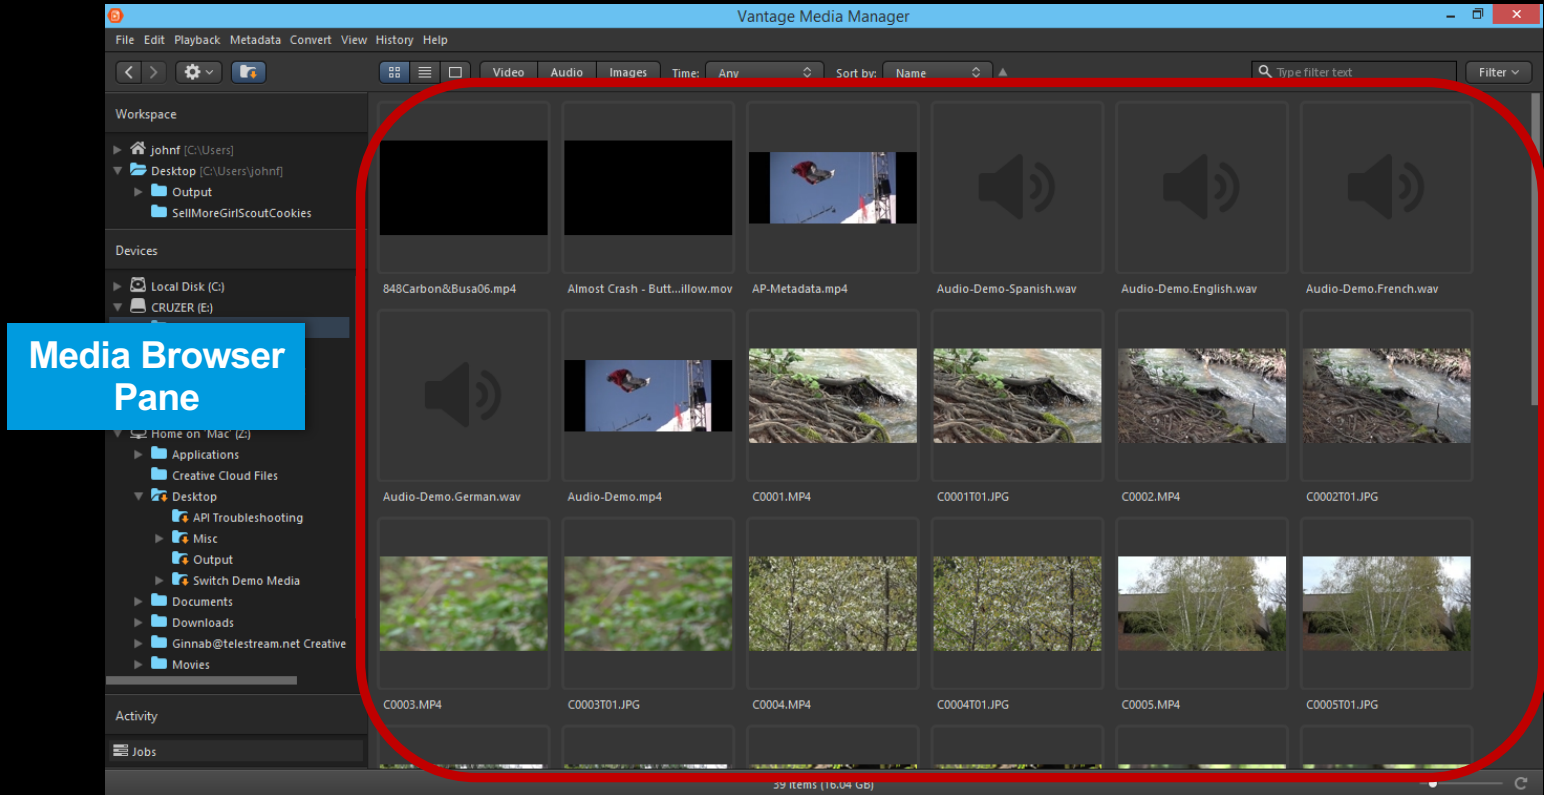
Vantage Media Manager

File Edit Playback Metadata Convert View History Help

Video Audio Images Time: Any Sort by: Name

Type filter text Filter

Workspace

johnf [C:\Users]
Desktop [C:\Users\johnf]
Output
SellMoreGirlScoutCookies

Devices

Local Disk (C:)
CRUZER (E:)

Media Browser Pane

Home on 'Mac' (Z:)
Applications
Creative Cloud Files
Desktop
API Troubleshooting
Misc
Output
Switch Demo Media
Documents
Downloads
Ginnab@telestream.net Creative
Movies

Activity

Jobs

848Carbon&Busa06.mp4
Almost Crash - Butt...illow.mov
AP-Metadata.mp4
Audio-Demo-Spanish.wav
Audio-Demo.English.wav
Audio-Demo.French.wav
Audio-Demo.German.wav
Audio-Demo.mp4
C0001.MP4
C0001T01.JPG
C0002.MP4
C0002T01.JPG
C0003.MP4
C0003T01.JPG
C0004.MP4
C0004T01.JPG
C0005.MP4
C0005T01.JPG

39 items (16.04 GB)